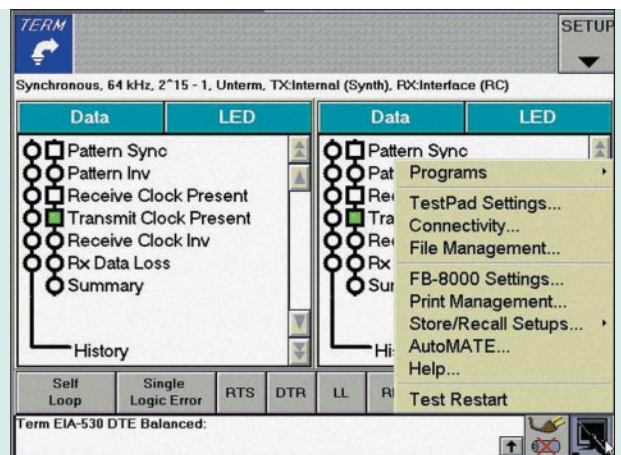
TERM

SETUP

Synchronous, 64 kHz, 2^15 - 1, Unterm, TX:Internal (Synth), RX:Interface (RC)

| Data | LED |
|---|---|

Pattern Sync
Pattern Inv
Receive Clock Present
Transmit Clock Present
Receive Clock Inv
Rx Data Loss
Summary

History

| Data | LED |
|---|---|

Pattern Sync
Pat
Rec
Tra
Re
Rx
Sur

Hi

Programs
TestPad Settings...
Connectivity...
File Management...
FB-8000 Settings...
Print Management...
Store/Recall Setups...
AutoMATE...
Help...
Test Restart

Self Loop | Single Logic Error | RTS | DTR | LL | RI

Term EIA-530 DTE Balanced: